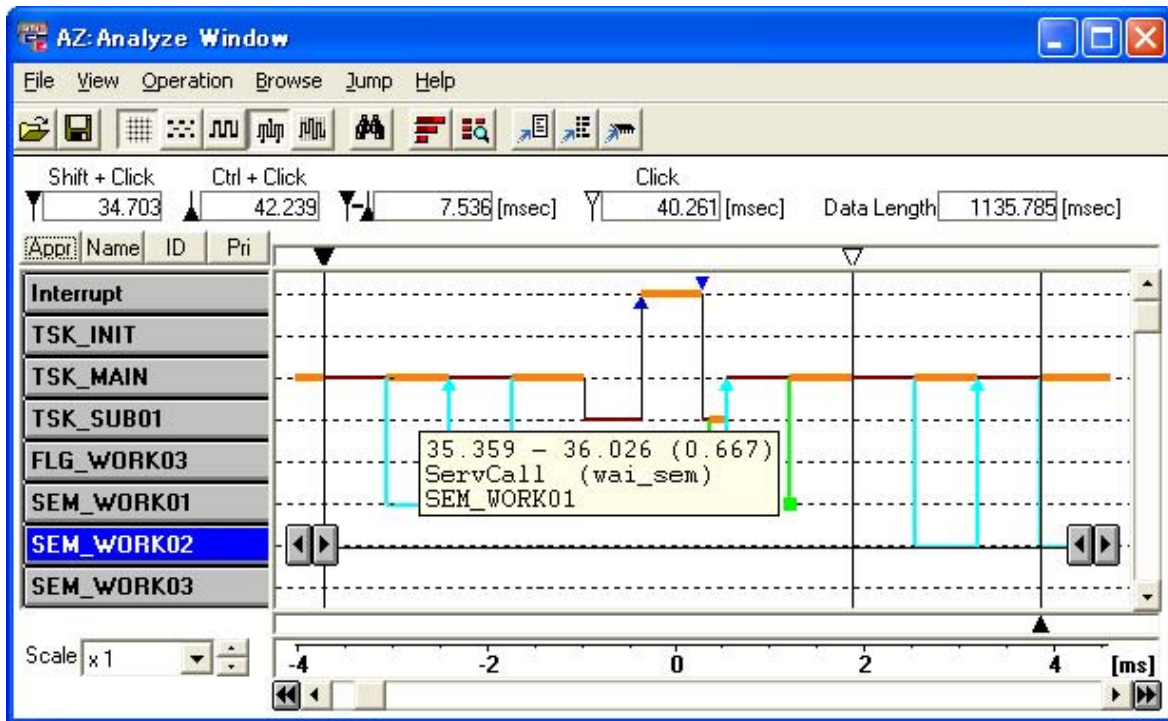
AZ: Analyze Window

File View Operation Browse Jump Help

Shift + Click 34.703
Ctrl + Click 42.239
7.536 [msec]
Click 40.261 [msec]
Data Length 1135.785 [msec]

Appr Name ID Pri

Interrupt
TSK_INIT
TSK_MAIN
TSK_SUB01
FLG_WORK03
SEM_WORK01
SEM_WORK02
SEM_WORK03

35.359 – 36.026 (0.667)
ServCall (wai_sem)
SEM_WORK01

Scale x 1

-4 -2 0 2 4 [ms]